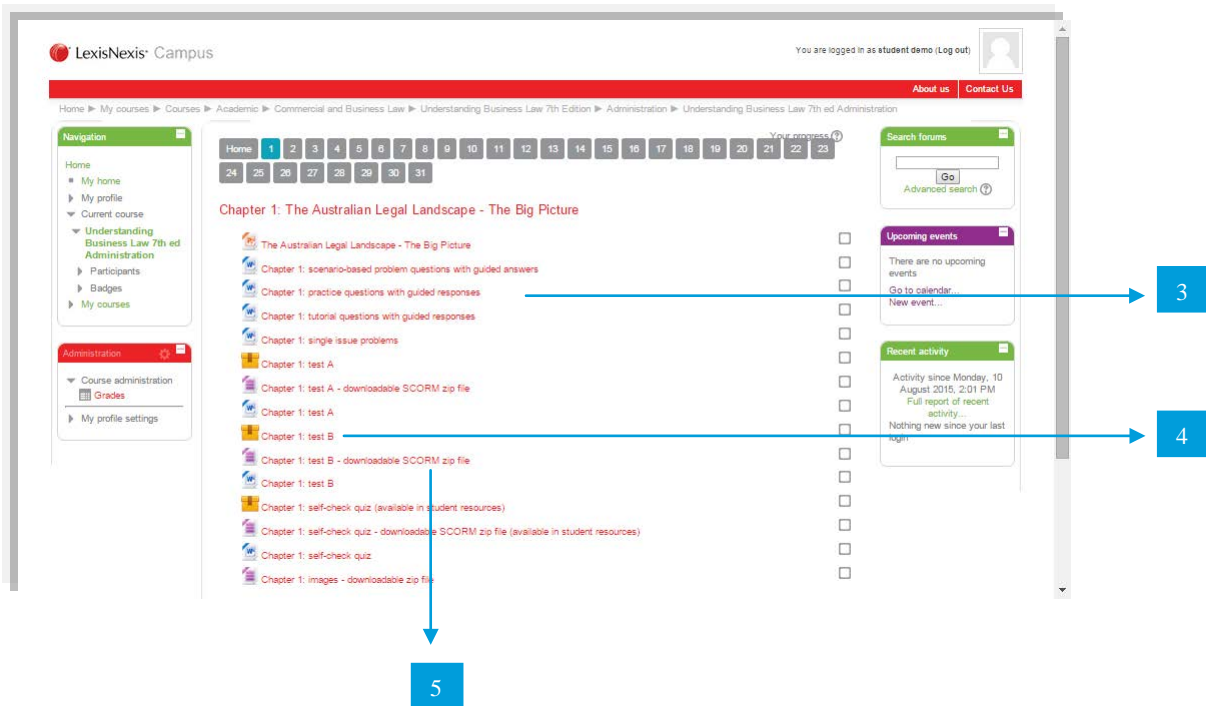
LexisNexis Campus

You are logged in as student demo (Log out)

About us | Contact Us

Home ▶ My courses ▶ Courses ▶ Academic ▶ Commercial and Business Law ▶ Understanding Business Law 7th Edition ▶ Administration ▶ Understanding Business Law 7th ed Administration

Navigation

Home
My home
My profile
Current course
Understanding Business Law 7th ed Administration
Participants
Badges
My courses

Administration

Course administration
Grades
My profile settings

Your progress

Home 1 2 3 4 5 6 7 8 9 10 11 12 13 14 15 16 17 18 19 20 21 22 23 24 25 26 27 28 29 30 31

Chapter 1: The Australian Legal Landscape - The Big Picture

The Australian Legal Landscape - The Big Picture
Chapter 1: scenario-based problem questions with guided answers
Chapter 1: practice questions with guided responses
Chapter 1: tutorial questions with guided responses
Chapter 1: single issue problems
Chapter 1: test A
Chapter 1: test A - downloadable SCORM zip file
Chapter 1: test A
Chapter 1: test B
Chapter 1: test B - downloadable SCORM zip file
Chapter 1: test B
Chapter 1: self-check quiz (available in student resources)
Chapter 1: self-check quiz - downloadable SCORM zip file (available in student resources)
Chapter 1: self-check quiz
Chapter 1: images - downloadable zip file

Search forums

Go
Advanced search

Upcoming events

There are no upcoming events
Go to calendar...
New event...

Recent activity

Activity since Monday, 10 August 2015, 2:01 PM
Full report of recent activity...
Nothing new since your last login

3

4

5